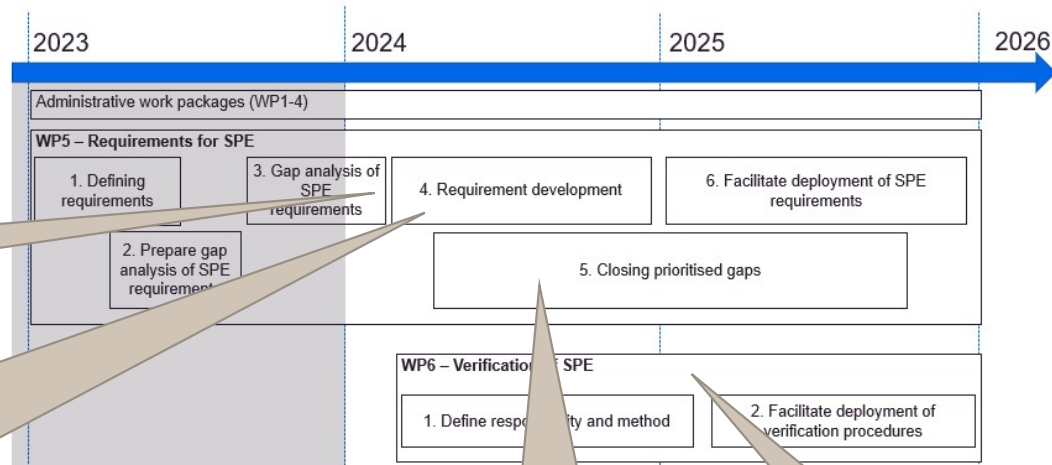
2023
2024
2025
2026

Administrative work packages (WP1-4)

WP5 – Requirements for SPE

1. Defining requirements

3. Gap analysis of SPE requirements

4. Requirement development

6. Facilitate deployment of SPE requirements

2. Prepare gap analysis of SPE requirem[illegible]

5. Closing prioritised gaps

WP6 – Verificatio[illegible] SPE

1. Define resp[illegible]ity and method

2. Facilitate deployment of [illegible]erification procedures